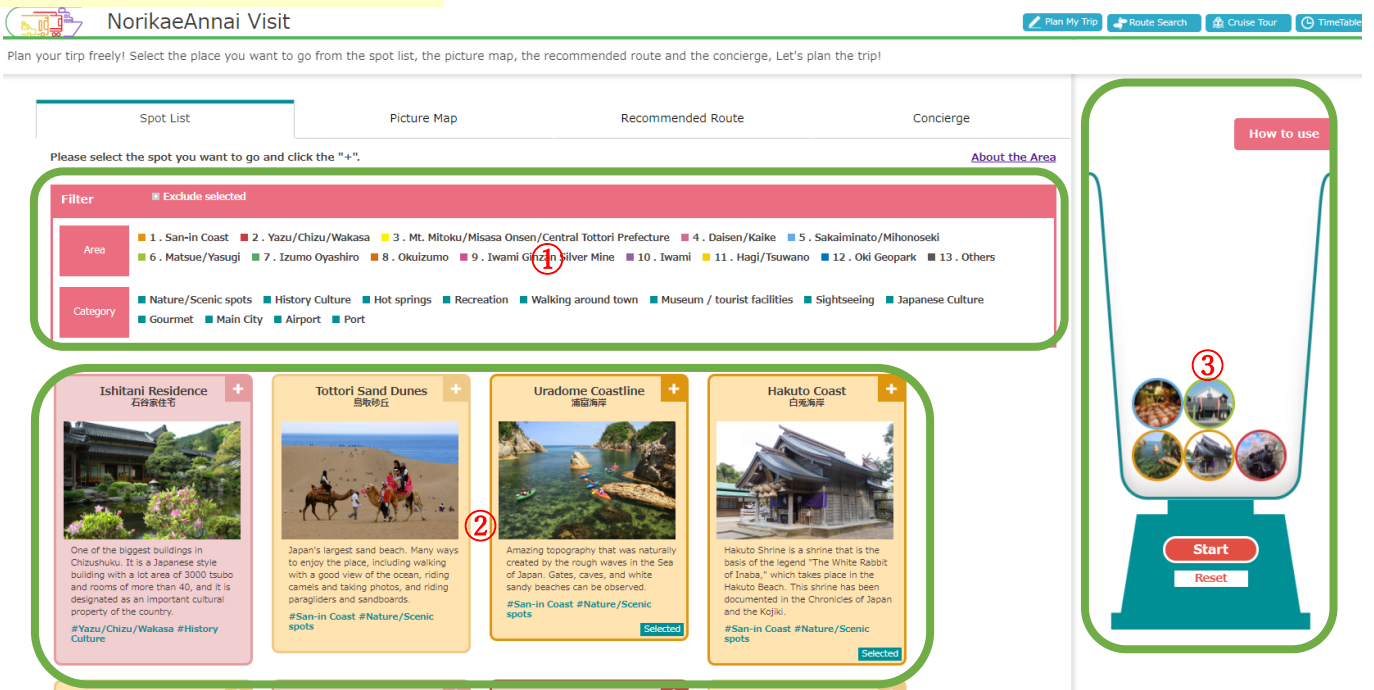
NorikaeAnnai Visit

Plan My Trip | Route Search | Cruise Tour | TimeTable

Plan your tirp freely! Select the place you want to go from the spot list, the picture map, the recommended route and the concierge, Let's plan the trip!

Spot List | Picture Map | Recommended Route | Concierge

Please select the spot you want to go and click the "+".

About the Area

Filter
Exclude selected

Area
1 . San-in Coast  2 . Yazu/Chizu/Wakasa  3 . Mt. Mitoku/Misasa Onsen/Central Tottori Prefecture  4 . Daisen/Kaike  5 . Sakaiminato/Mihonoseki  6 . Matsue/Yasugi  7 . Izumo Oyashiro  8 . Okuizumo  9 . Iwami Ginzan Silver Mine  10 . Iwami  11 . Hagi/Tsuwano  12 . Oki Geopark  13 . Others

①

Category
Nature/Scenic spots  History Culture  Hot springs  Recreation  Walking around town  Museum / tourist facilities  Sightseeing  Japanese Culture  Gourmet  Main City  Airport  Port

Ishitani Residence
石谷家住宅
One of the biggest buildings in Chizushuku. It is a Japanese style building with a lot area of 3000 tsubo and rooms of more than 40, and it is designated as an important cultural property of the country.
#Yazu/Chizu/Wakasa #History Culture

Tottori Sand Dunes
鳥取砂丘
Japan's largest sand beach. Many ways to enjoy the place, including walking with a good view of the ocean, riding camels and taking photos, and riding paragliders and sandboards.
#San-in Coast #Nature/Scenic spots

②

Uradome Coastline
浦富海岸
Amazing topography that was naturally created by the rough waves in the Sea of Japan. Gates, caves, and white sandy beaches can be observed.
#San-in Coast #Nature/Scenic spots
Selected

Hakuto Coast
白兎海岸
Hakuto Shrine is a shrine that is the basis of the legend "The White Rabbit of Inaba," which takes place in the Hakuto Beach. This shrine has been documented in the Chronicles of Japan and the Kojiki.
#San-in Coast #Nature/Scenic spots
Selected

How to use

③

Start
Reset